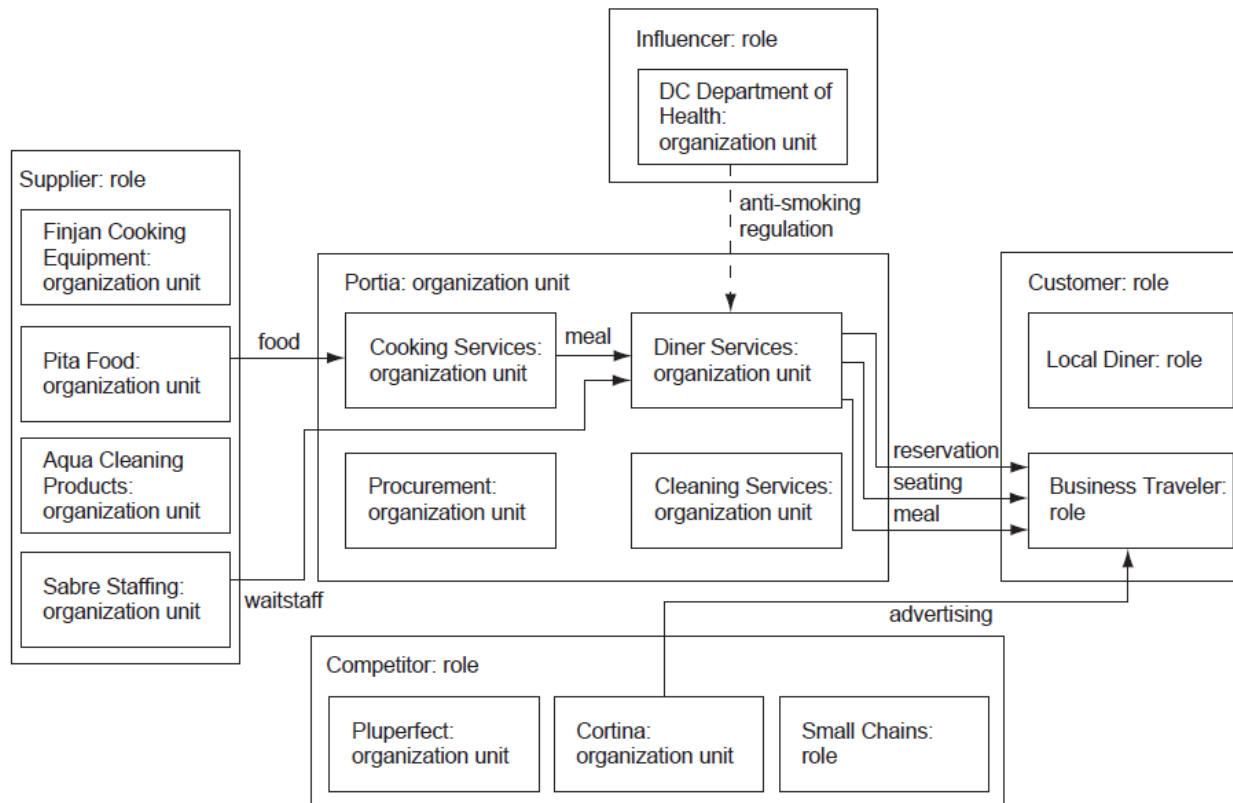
Influencer: role

DC Department of Health: organization unit

anti-smoking regulation

Supplier: role

Finjan Cooking Equipment: organization unit

Pita Food: organization unit

Aqua Cleaning Products: organization unit

Sabre Staffing: organization unit

food

waitstaff

Portia: organization unit

Cooking Services: organization unit

meal

Diner Services: organization unit

Procurement: organization unit

Cleaning Services: organization unit

Customer: role

Local Diner: role

reservation

seating

meal

Business Traveler: role

advertising

Competitor: role

Pluperfect: organization unit

Cortina: organization unit

Small Chains: role